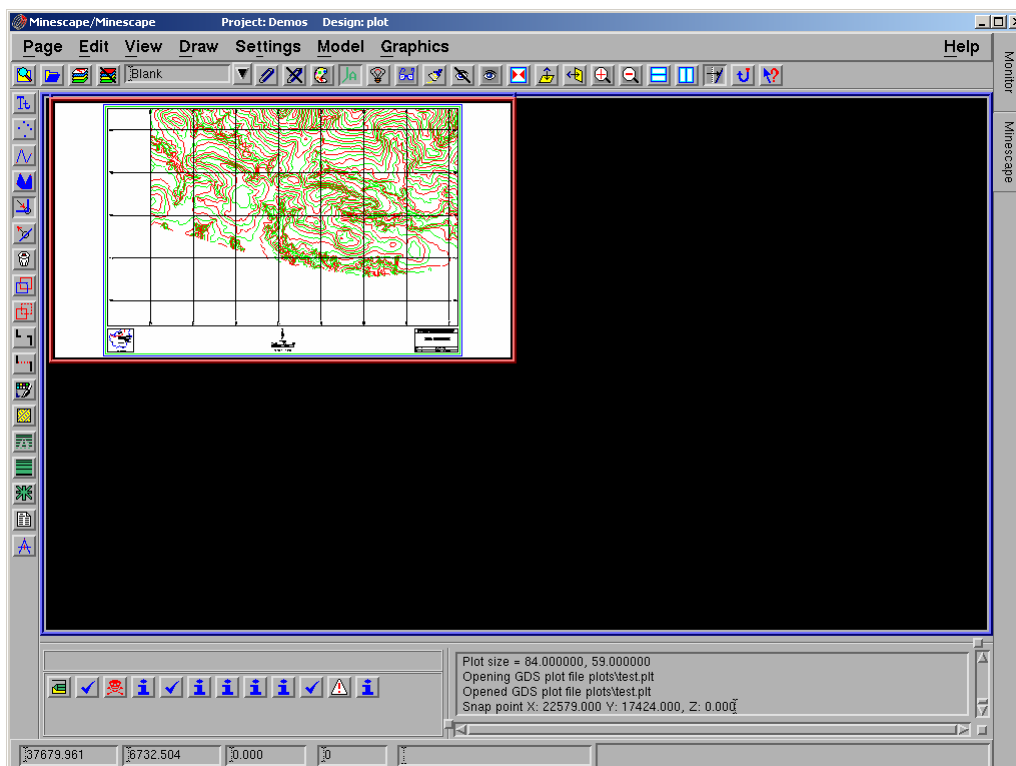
Minescape/Minescape Project: Demos Design: plot

Page Edit View Draw Settings Model Graphics Help

Blank

Monitor

Minescape

Plot size = 84.000000, 59.000000
Opening GDS plot file plots\test.plt
Opened GDS plot file plots\test.plt
Snap point X: 22579.000 Y: 17424.000, Z: 0.000

37679.961 6732.504 0.000 0